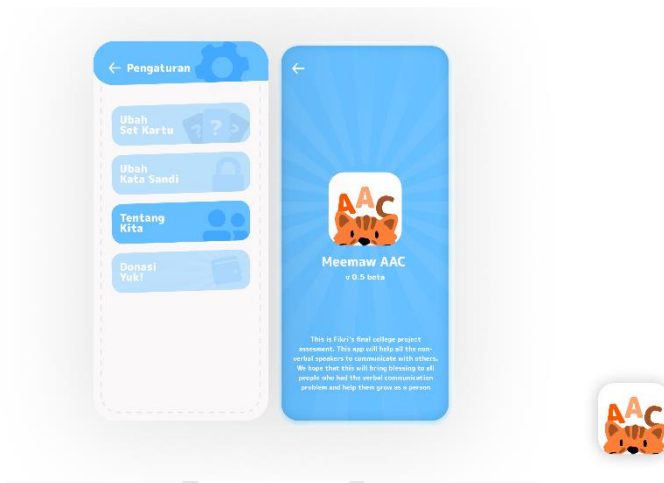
← Pengaturan

Ubah Set Kartu

Ubah Kata Sandi

Tentang Kita

Donasi Yuk!

←

AAC

Meemaw AAC

v 0.5 beta

This is Fikri's final college project assessment. This app will help all the non-verbal speakers to communicate with others. We hope that this will bring blessing to all people who had the verbal communication problem and help them grow as a person

AAC